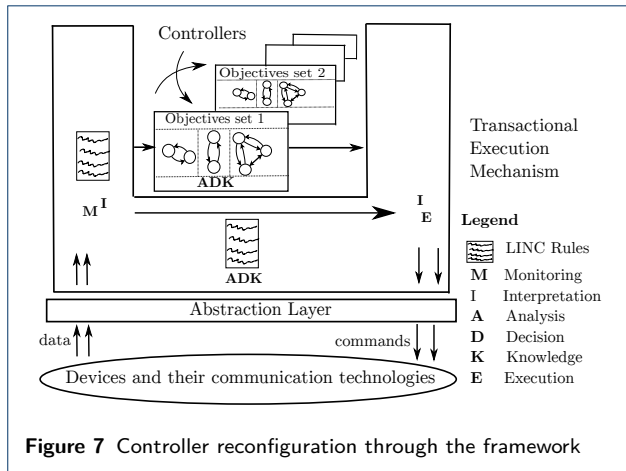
Controllers

Objectives set 2

Objectives set 1

ADK

Transactional Execution Mechanism

M I

I E

ADK

Legend

LINC Rules

**M** Monitoring

I Interpretation

**A** Analysis

**D** Decision

**K** Knowledge

**E** Execution

Abstraction Layer

data

commands

Devices and their communication technologies

**Figure 7** Controller reconfiguration through the framework